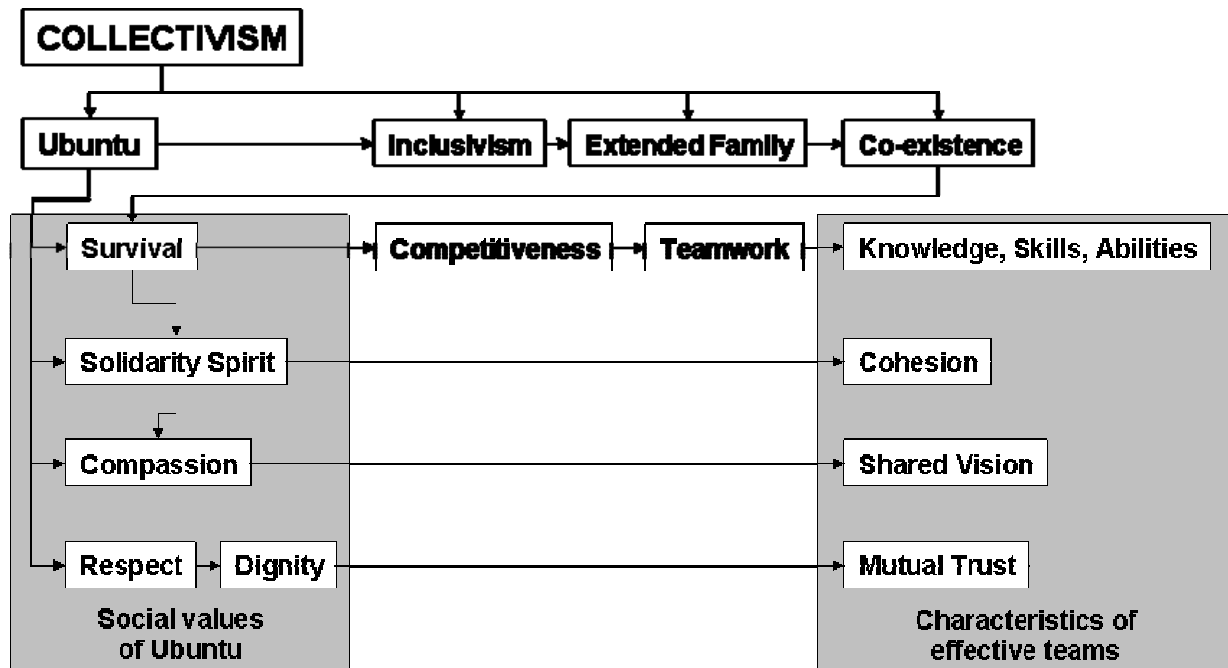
COLLECTIVISM

Ubuntu

Inclusivism

Extended Family

Co-existence

Survival

Competitiveness

Teamwork

Knowledge, Skills, Abilities

Solidarity Spirit

Cohesion

Compassion

Shared Vision

Respect

Dignity

Mutual Trust

Social values of Ubuntu

Characteristics of effective teams